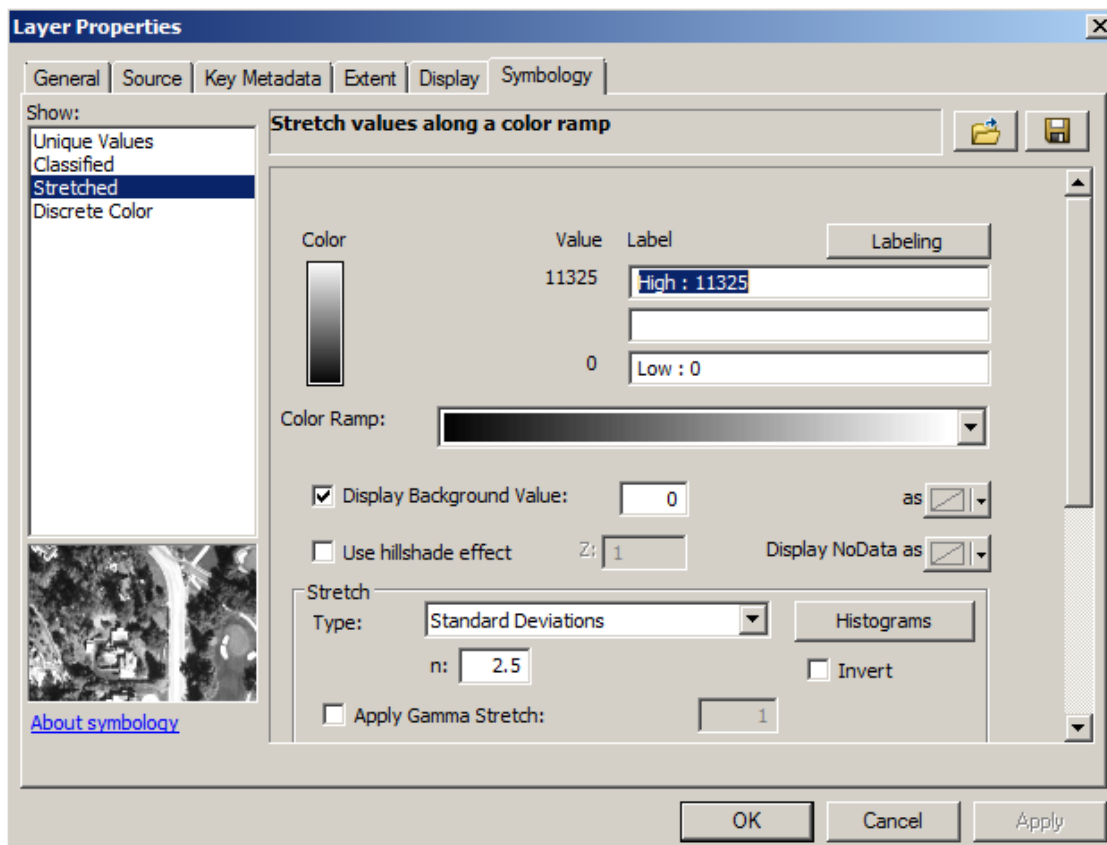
Layer Properties

General | Source | Key Metadata | Extent | Display | Symbology

Show:
Unique Values
Classified
Stretched
Discrete Color

Stretch values along a color ramp

Color
Value
Label
Labeling
11325
High : 11325
0
Low : 0

Color Ramp:

Display Background Value: 0
as

Use hillshade effect
Z: 1
Display NoData as

Stretch
Type: Standard Deviations
Histograms
n: 2.5
Invert
Apply Gamma Stretch: 1

About symbology

OK
Cancel
Apply